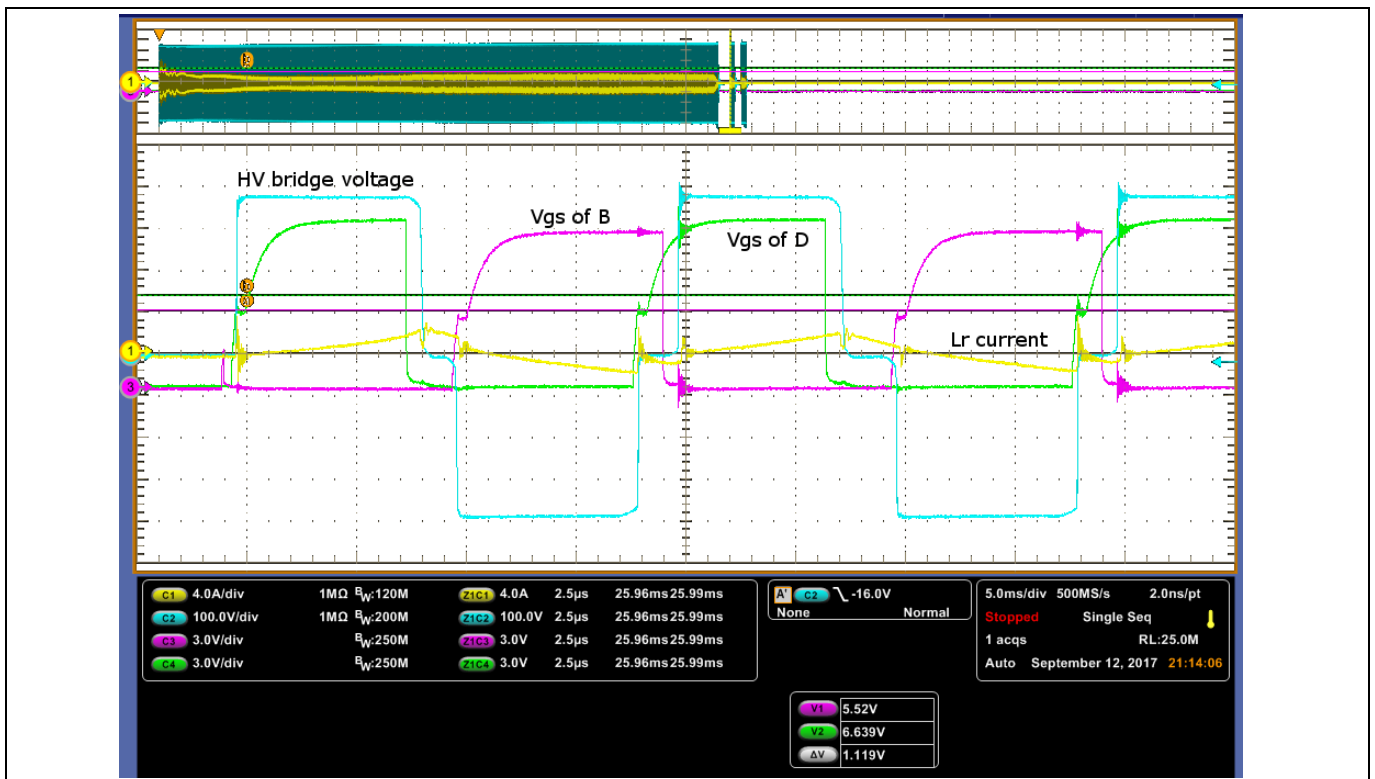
HV bridge voltage

Vgs of B

Vgs of D

Lr current

| | | | | | | |
|---|---|---|---|---|---|---|
| C1 4.0A/div | 1MΩ $B_W$:120M | Z1C1 | 4.0A | 2.5μs | 25.96ms | 25.99ms |
| C2 100.0V/div | 1MΩ $B_W$:200M | Z1C2 | 100.0V | 2.5μs | 25.96ms | 25.99ms |
| C3 3.0V/div | $B_W$:250M | Z1C3 | 3.0V | 2.5μs | 25.96ms | 25.99ms |
| C4 3.0V/div | $B_W$:250M | Z1C4 | 3.0V | 2.5μs | 25.96ms | 25.99ms |

A' C2 -16.0V
None Normal

5.0ms/div 500MS/s 2.0ns/pt
Stopped Single Seq
1 acqs RL:25.0M
Auto September 12, 2017 21:14:06

V1 5.52V
V2 6.639V
ΔV 1.119V